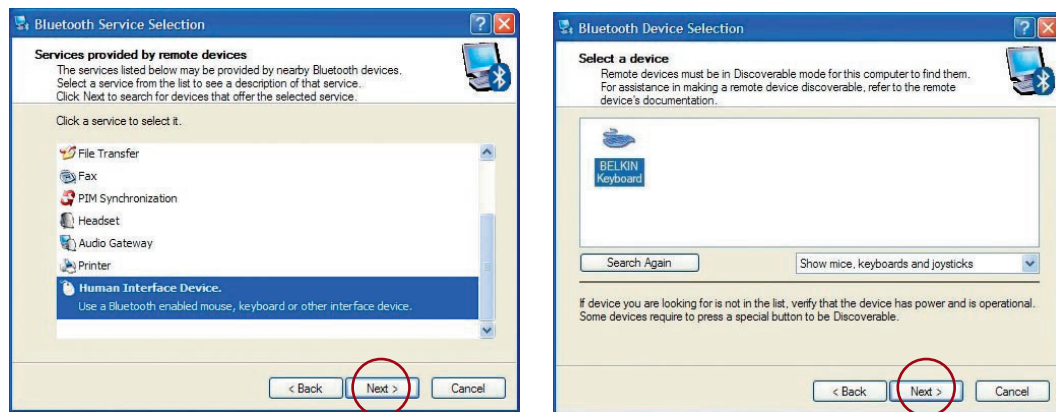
Bluetooth Service Selection

Services provided by remote devices
The services listed below may be provided by nearby Bluetooth devices. Select a service from the list to see a description of that service. Click Next to search for devices that offer the selected service.

Click a service to select it.

File Transfer
Fax
PIM Synchronization
Headset
Audio Gateway
Printer
Human Interface Device.
Use a Bluetooth enabled mouse, keyboard or other interface device.

< Back
Next >
Cancel

Bluetooth Device Selection

Select a device
Remote devices must be in Discoverable mode for this computer to find them. For assistance in making a remote device discoverable, refer to the remote device's documentation.

BELKIN Keyboard

Search Again
Show mice, keyboards and joysticks

If device you are looking for is not in the list, verify that the device has power and is operational. Some devices require to press a special button to be Discoverable.

< Back
Next >
Cancel